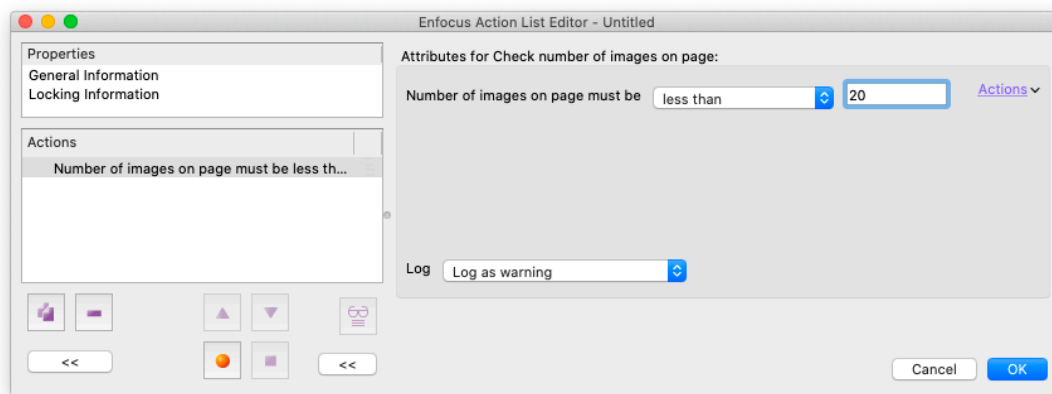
Enfocus Action List Editor - Untitled

Properties
General Information
Locking Information

Actions
Number of images on page must be less th...

<<

<<

Attributes for Check number of images on page:

Number of images on page must be less than 20

Actions

Log Log as warning

Cancel OK